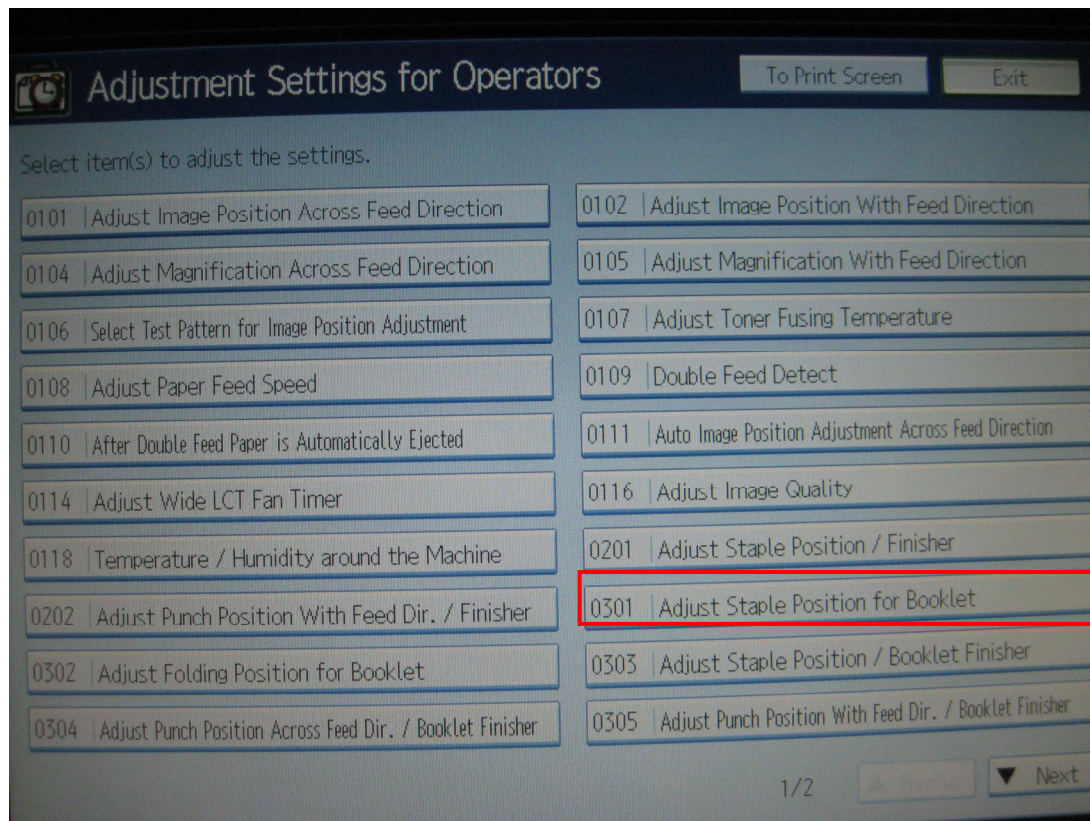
Adjustment Settings for Operators

To Print Screen

Exit

Select item(s) to adjust the settings.

0101 Adjust Image Position Across Feed Direction

0102 Adjust Image Position With Feed Direction

0104 Adjust Magnification Across Feed Direction

0105 Adjust Magnification With Feed Direction

0106 Select Test Pattern for Image Position Adjustment

0107 Adjust Toner Fusing Temperature

0108 Adjust Paper Feed Speed

0109 Double Feed Detect

0110 After Double Feed Paper is Automatically Ejected

0111 Auto Image Position Adjustment Across Feed Direction

0114 Adjust Wide LCT Fan Timer

0116 Adjust Image Quality

0118 Temperature / Humidity around the Machine

0201 Adjust Staple Position / Finisher

0202 Adjust Punch Position With Feed Dir. / Finisher

0301 Adjust Staple Position for Booklet

0302 Adjust Folding Position for Booklet

0303 Adjust Staple Position / Booklet Finisher

0304 Adjust Punch Position Across Feed Dir. / Booklet Finisher

0305 Adjust Punch Position With Feed Dir. / Booklet Finisher

1/2

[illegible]

▼ Next